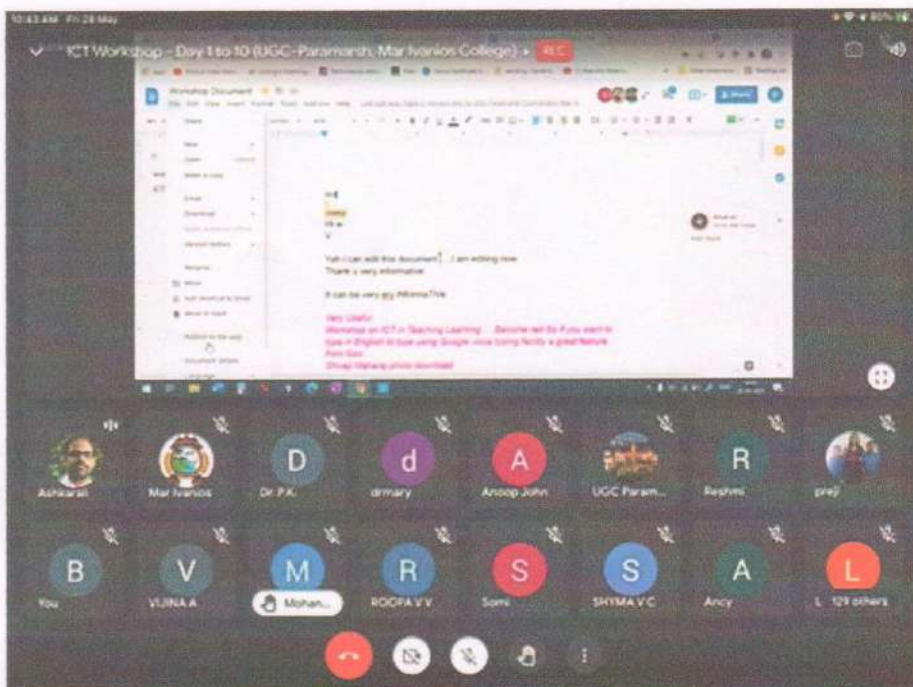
10:43 AM Fri 28 May

ICT Workshop - Day 1 to 10 (UGC-Paramarsh, Mar Ivanios College) REC

Workshop Document

Yah i can edit this document ...I am editing now
Thank u very informative

It can be very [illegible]

Very Useful
Workshop on ICT in Teaching Learning ... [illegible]
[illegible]
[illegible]

Ashkarali
Mar Ivanios
D
Dr.P.K.
d
drmary
A
Anoop John
UGC Param...
R
Reshmi
preji
B
You
V
VIJINA A
M
Mohan...
R
ROOPA V V
S
Soni
S
SHYMA V C
A
Ancy
L
L 129 others